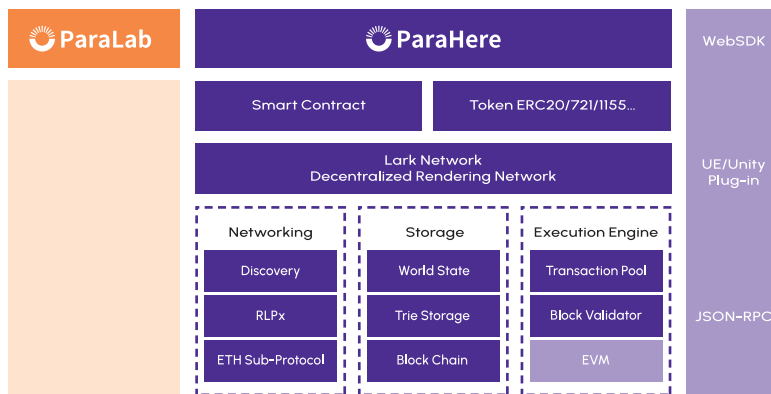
ParaLab

ParaHere

WebSDK

Smart Contract

Token ERC20/721/1155...

Lark Network
Decentralized Rendering Network

UE/Unity
Plug-in

Networking

Discovery

RLPx

ETH Sub-Protocol

Storage

World State

Trie Storage

Block Chain

Execution Engine

Transaction Pool

Block Validator

EVM

JSON-RPC